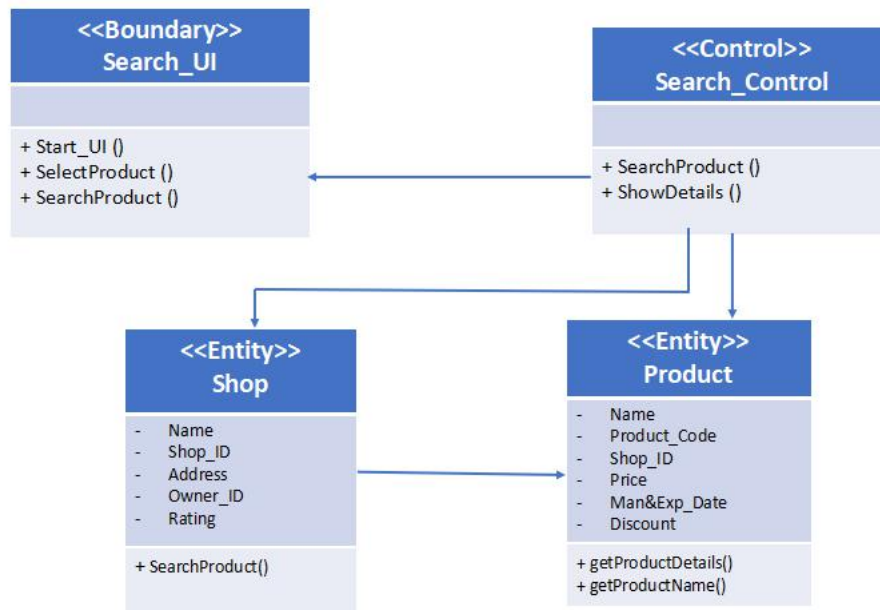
<<Boundary>>
Search_UI

+ Start_UI ()
+ SelectProduct ()
+ SearchProduct ()

<<Control>>
Search_Control

+ SearchProduct ()
+ ShowDetails ()

<<Entity>>
Shop

- Name
- Shop_ID
- Address
- Owner_ID
- Rating

+ SearchProduct()

<<Entity>>
Product

- Name
- Product_Code
- Shop_ID
- Price
- Man&Exp_Date
- Discount

+ getProductDetails()
+ getProductName()